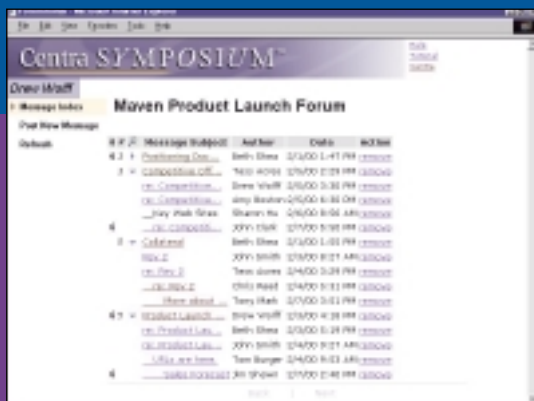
File Edit View Favorites Tools Help

Centra SYMPOSIUM™

Help
Tutorial
Profile

Drew Wolff

Message Index
Post New Message
Refresh

Maven Product Launch Forum

| # | Message Subject | Author | Date | action |
|---|---|---|---|---|
| 1 | Positioning Doc... | Beth Shea | 2/1/00 1:47 PM | remove |
| 2 | Competitive Off... | Tess Jones | 2/5/00 2:09 PM | remove |
| | re: Competitive... | Drew Wolff | 2/5/00 3:30 PM | remove |
| | re: Competitive... | Amy Boston | 2/5/00 6:00 PM | remove |
| | ...may Web Stee... | Sharon Hu | 2/6/00 9:06 AM | remove |
| | ...re: competit... | John Clark | 2/7/00 3:00 PM | remove |
| 3 | Collateral | Beth Shea | 2/3/00 1:00 PM | remove |
| | Rev 2 | John Smith | 2/3/00 9:21 AM | remove |
| | re: Rev 2 | Tess Jones | 2/4/00 3:29 PM | remove |
| | ...re: Rev 2 | Chris Reed | 2/4/00 3:31 PM | remove |
| | ...More about ... | Tony Mark | 2/7/00 3:01 PM | remove |
| 4 | Product Launch ... | Drew Wolff | 2/3/00 4:28 PM | remove |
| | re: Product Lau... | Beth Shea | 2/3/00 5:28 PM | remove |
| | re: Product Lau... | John Smith | 2/4/00 9:21 AM | remove |
| | ...URLs are here... | Tom Burger | 2/4/00 9:03 AM | remove |
| 5 | ...Sales forecast | Jim Shaw | 2/7/00 2:40 PM | remove |

Back 1 Next